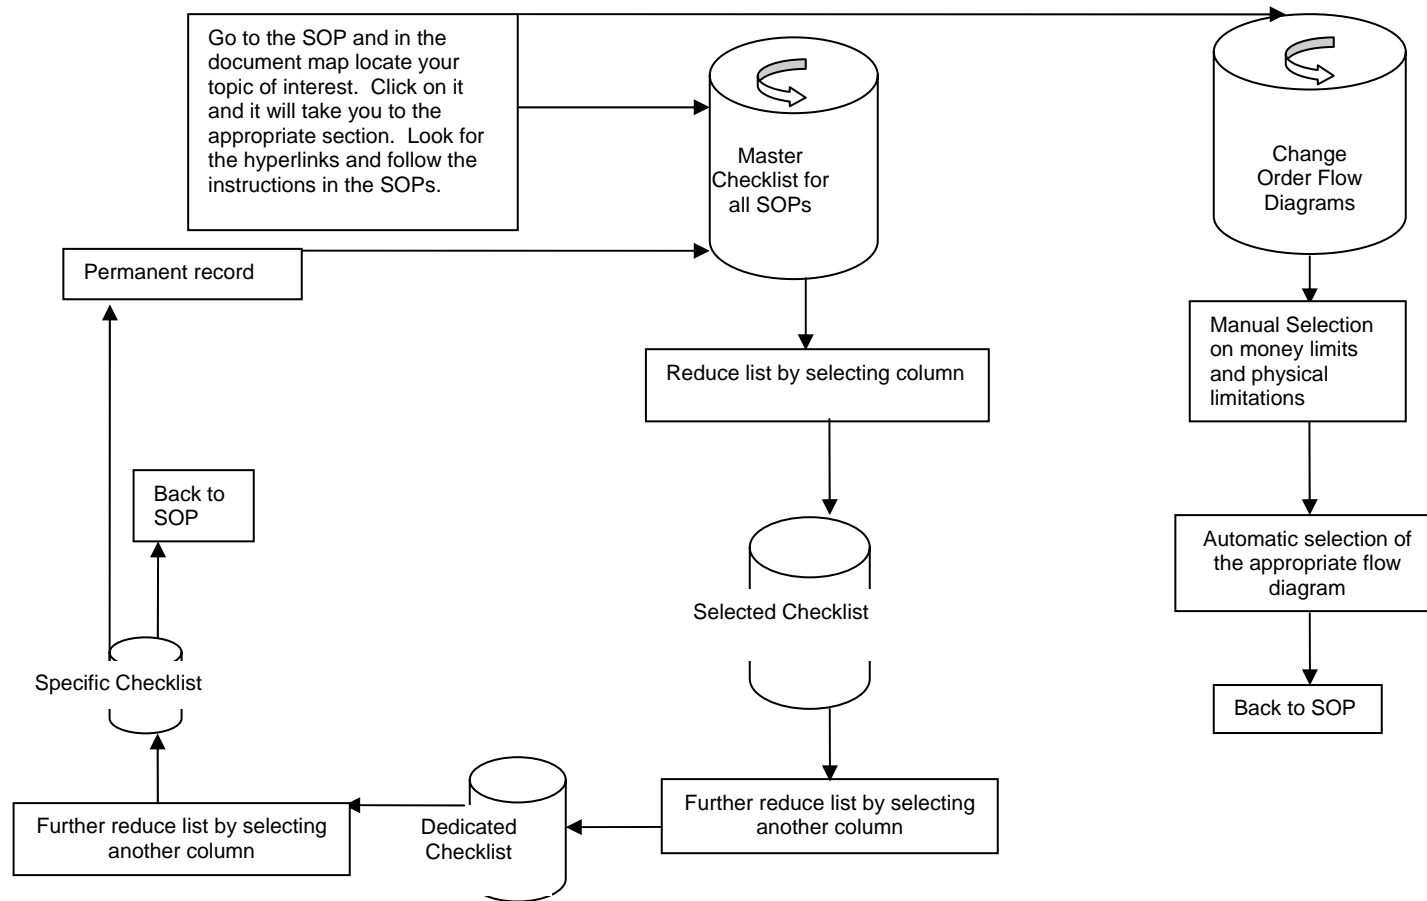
Go to the SOP and in the document map locate your topic of interest. Click on it and it will take you to the appropriate section. Look for the hyperlinks and follow the instructions in the SOPs.

Master Checklist for all SOPs

Change Order Flow Diagrams

Permanent record

Reduce list by selecting column

Manual Selection on money limits and physical limitations

Back to SOP

Selected Checklist

Automatic selection of the appropriate flow diagram

Specific Checklist

Back to SOP

Further reduce list by selecting another column

Dedicated Checklist

Further reduce list by selecting another column